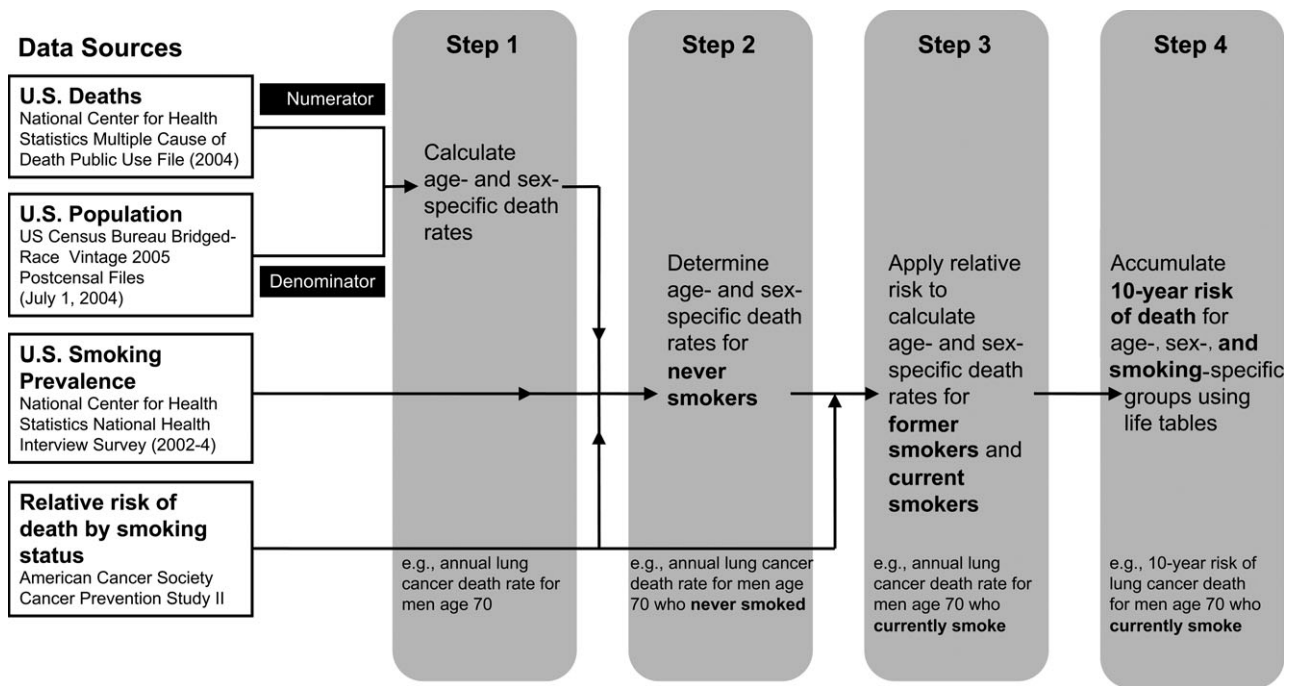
Data Sources

U.S. Deaths
National Center for Health Statistics Multiple Cause of Death Public Use File (2004)

Numerator

U.S. Population
US Census Bureau Bridged-Race Vintage 2005 Postcensal Files (July 1, 2004)

Denominator

U.S. Smoking Prevalence
National Center for Health Statistics National Health Interview Survey (2002-4)

Relative risk of death by smoking status
American Cancer Society Cancer Prevention Study II

Step 1

Calculate age- and sex-specific death rates

e.g., annual lung cancer death rate for men age 70

Step 2

Determine age- and sex-specific death rates for **never smokers**

e.g., annual lung cancer death rate for men age 70 who **never smoked**

Step 3

Apply relative risk to calculate age- and sex-specific death rates for **former smokers** and **current smokers**

e.g., annual lung cancer death rate for men age 70 who **currently smoke**

Step 4

Accumulate **10-year risk of death** for age-, sex-, **and smoking**-specific groups using life tables

e.g., 10-year risk of lung cancer death for men age 70 who **currently smoke**